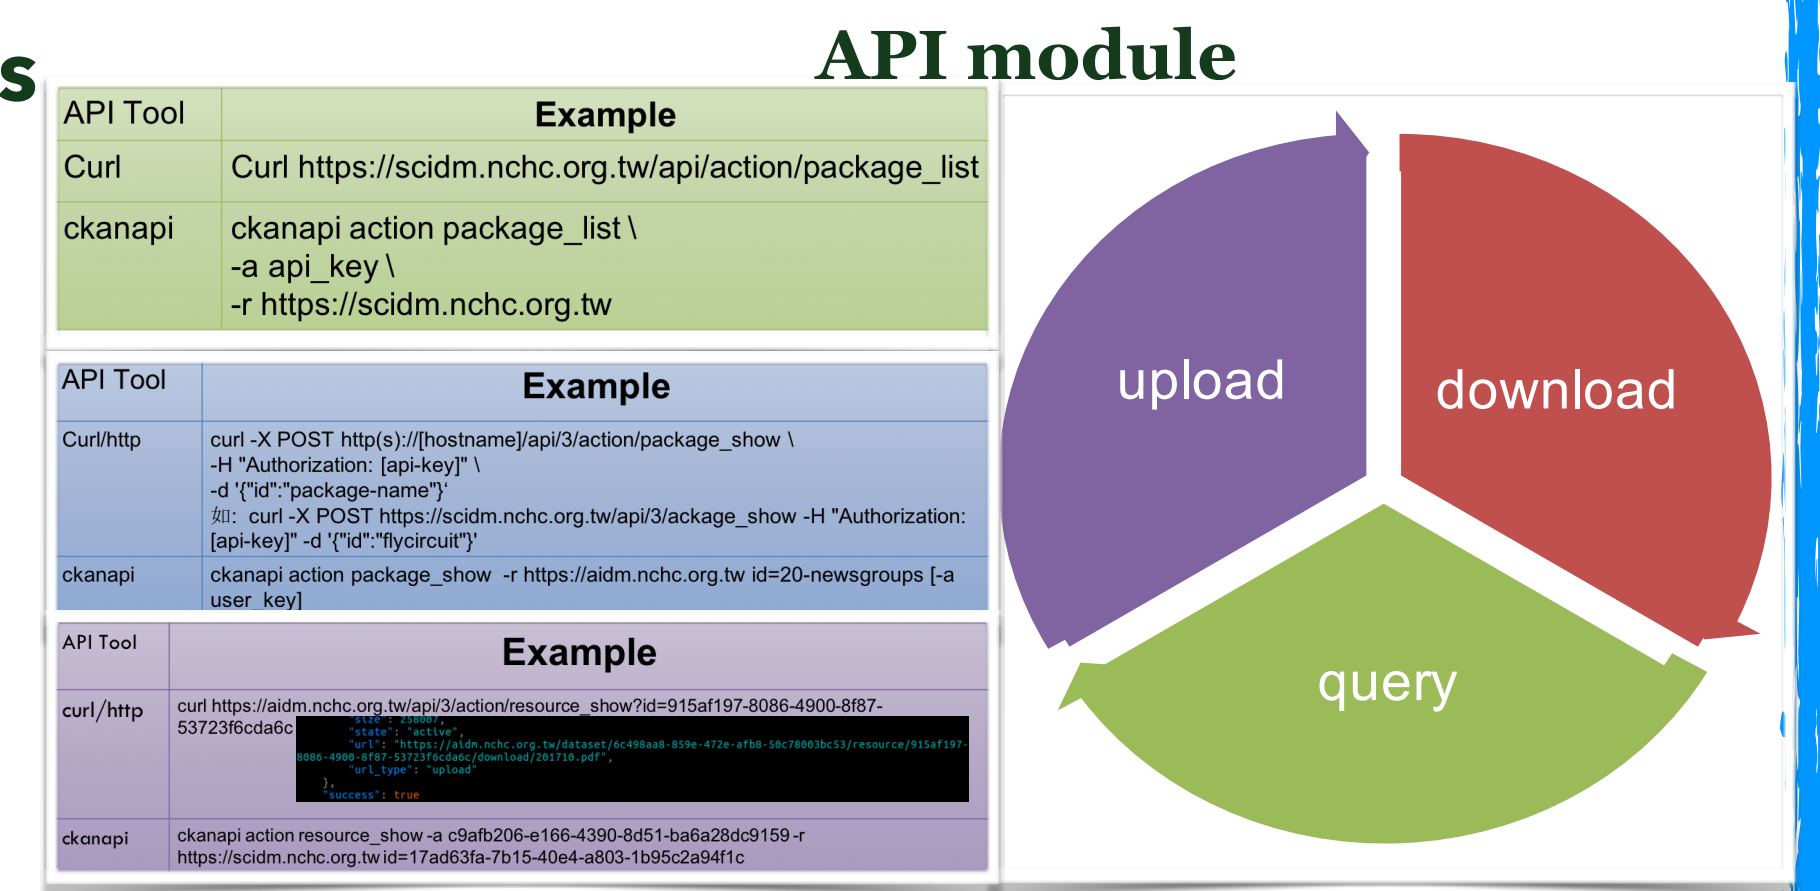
s

API module

| API Tool | Example |
|---|---|
| Curl | Curl https://scidm.nchc.org.tw/api/action/package_list |
| ckanapi | ckanapi action package_list \ -a api_key \ -r https://scidm.nchc.org.tw |

| API Tool | Example |
|---|---|
| Curl/http | curl -X POST http(s)://[hostname]/api/3/action/package_show \ -H "Authorization: [api-key]" \ -d '{"id":"package-name"}' 如: curl -X POST https://scidm.nchc.org.tw/api/3/ackage_show -H "Authorization: [api-key]" -d '{"id":"flycircuit"}' |
| ckanapi | ckanapi action package_show -r https://aidm.nchc.org.tw id=20-newsgroups [-a user_key] |

| API Tool | Example |
|---|---|
| curl/http | curl https://aidm.nchc.org.tw/api/3/action/resource_show?id=915af197-8086-4900-8f87-53723f6cda6c "size": 258007, "state": "active", "url": "https://aidm.nchc.org.tw/dataset/6c498aa8-859e-472e-afb8-50c78003bc53/resource/915af197-8086-4900-8f87-53723f6cda6c/download/201710.pdf", "url_type": "upload" }, "success": true |
| ckanapi | ckanapi action resource_show -a c9afb206-e166-4390-8d51-ba6a28dc9159 -r https://scidm.nchc.org.tw id=17ad63fa-7b15-40e4-a803-1b95c2a94f1c |

upload

download

query